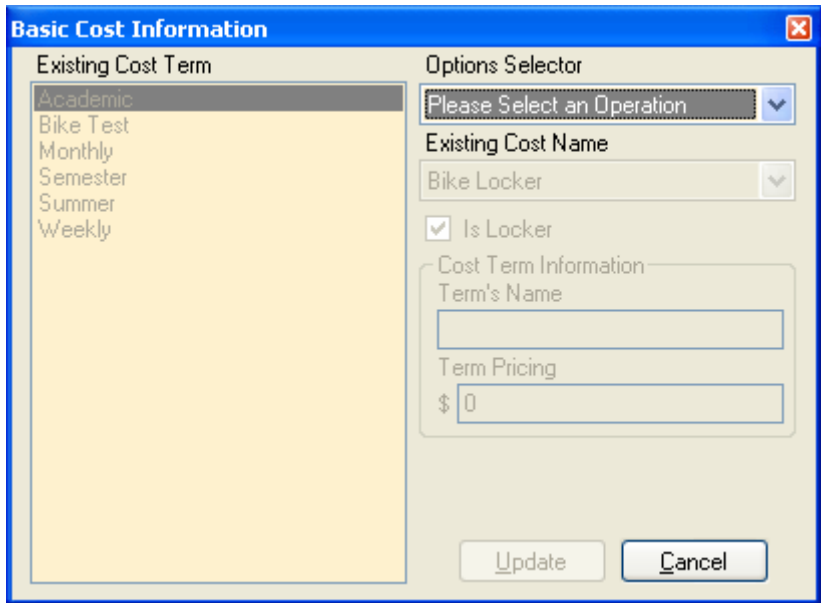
Basic Cost Information

Existing Cost Term

Academic
Bike Test
Monthly
Semester
Summer
Weekly

Options Selector

Please Select an Operation

Existing Cost Name

Bike Locker

Is Locker

Cost Term Information

Term's Name

Term Pricing

$ 0

Update

Cancel